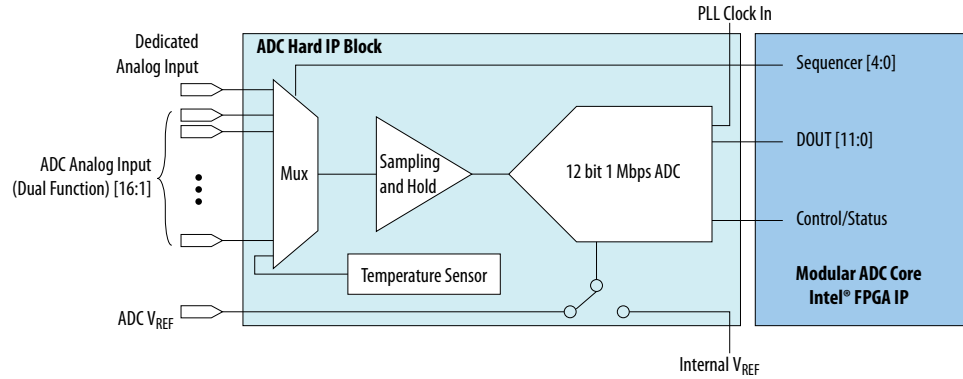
PLL Clock In

Dedicated Analog Input

ADC Hard IP Block

Sequencer [4:0]

ADC Analog Input (Dual Function) [16:1]

Mux

Sampling and Hold

12 bit 1 Mbps ADC

DOUT [11:0]

Control/Status

Temperature Sensor

Modular ADC Core Intel® FPGA IP

ADC $V_{REF}$

Internal $V_{REF}$